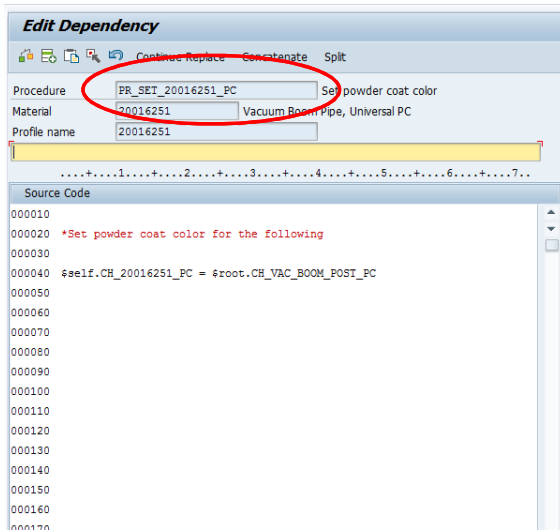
Edit Dependency

Continue Replace Concatenate Split

Procedure PR_SET_20016251_PC Set powder coat color
Material 20016251 Vacuum Boom Pipe, Universal PC
Profile name 20016251

....+....1....+....2....+....3....+....4....+....5....+....6....+....7..

Source Code

000010
000020 *Set powder coat color for the following
000030
000040 $self.CH_20016251_PC = $root.CH_VAC_BOOM_POST_PC
000050
000060
000070
000080
000090
000100
000110
000120
000130
000140
000150
000160
000170